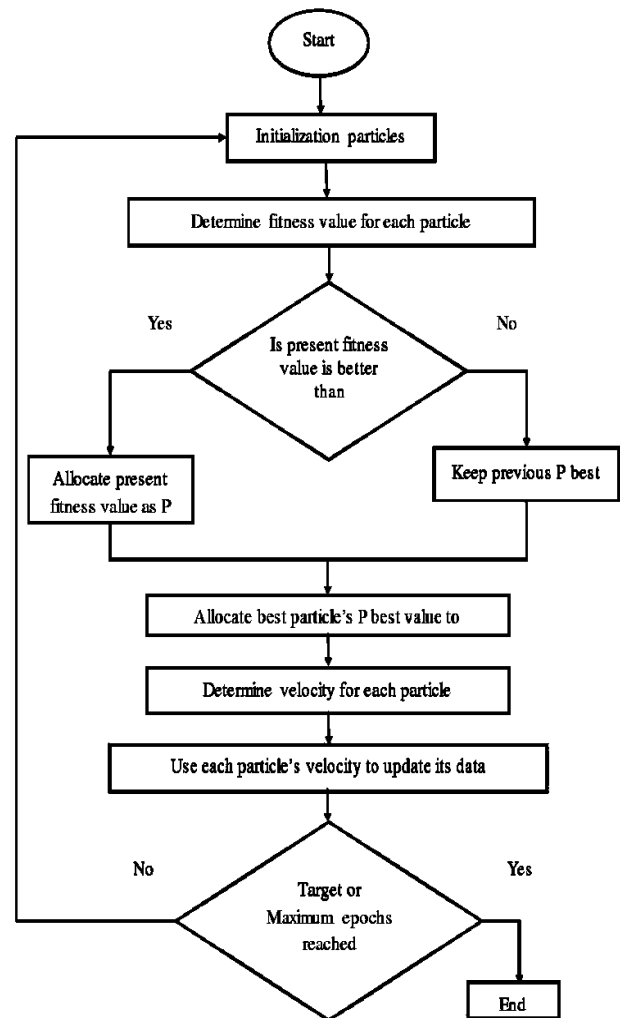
Start

Initialization particles

Determine fitness value for each particle

Yes

No

Is present fitness value is better than

Allocate present fitness value as P

Keep previous P best

Allocate best particle's P best value to

Determine velocity for each particle

Use each particle's velocity to update its data

No

Yes

Target or Maximum epochs reached

End